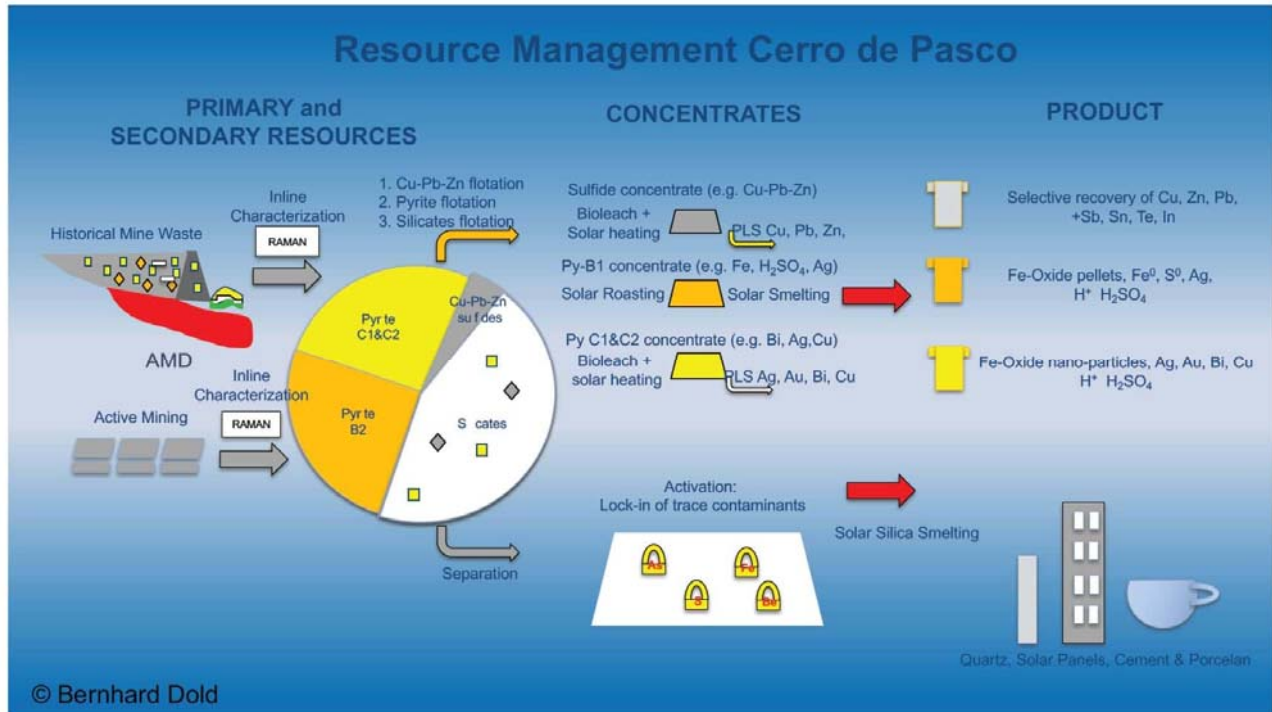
Resource Management Cerro de Pasco

PRIMARY and SECONDARY RESOURCES

CONCENTRATES

PRODUCT

Historical Mine Waste

Inline Characterization

RAMAN

1. Cu-Pb-Zn flotation
2. Pyrite flotation
3. Silicates flotation

AMD

Inline Characterization

Active Mining

RAMAN

Pyr te C1&C2

Cu-Pb-Zn su f des

Pyr te B2

S cates

Separation

Sulfide concentrate (e.g. Cu-Pb-Zn)

Bioleach + Solar heating

PLS Cu, Pb, Zn,

Py-B1 concentrate (e.g. Fe, $H_2SO_4$, Ag)

Solar Roasting

Solar Smelting

Py C1&C2 concentrate (e.g. Bi, Ag,Cu)

Bioleach + solar heating

PLS Ag, Au, Bi, Cu

Selective recovery of Cu, Zn, Pb, +Sb, Sn, Te, In

Fe-Oxide pellets, $Fe^0$, $S^0$, Ag, $H^+$ $H_2SO_4$

Fe-Oxide nano-particles, Ag, Au, Bi, Cu $H^+$ $H_2SO_4$

Activation: Lock-in of trace contaminants

As

Pb

S

Be

Solar Silica Smelting

Quartz, Solar Panels, Cement & Porcelan

© Bernhard Dold